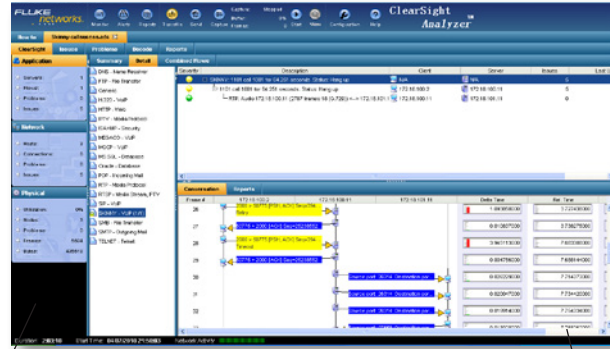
FLUKE networks.

Monitor Alerts Capture Exports Send Capture Capture Stopped Filter Slides Configuration Help

ClearSight Analyzer

ClearSight Issues Problems Records Reports

Application

Servers
Hosts
Problems
Issues

Network

Hosts
Connections
Problems
Issues

Physical

Utilization
Errors
Problems
Frames
Octets

DNS - Name Resolver
FTP - File Transfer
Generic
H.323 - VoIP
HTTP - Web
IPTV - Media Protocol
ISAKMP - Security
MEGACO - VoIP
MGCP - VoIP
MS SQL - Database
Oracle - Database
POP - Incoming Mail
RTP - Media Protocol
RTSP - Media Control, IPTV
SIP - VoIP
SKINNY - VoIP (Cisco)
SMB - File Transfer
SMTP - Outgoing Mail
TELNET - Telnet

Summary Detail Combined Flows

Severity Description Client Server Issues

Conversation Reports

Frame # Delta Time Rel. Time

26
27
28
29
30
31
32
33

Duration 266318 Start Time 04/02/2010 21:53:03 Network Activity